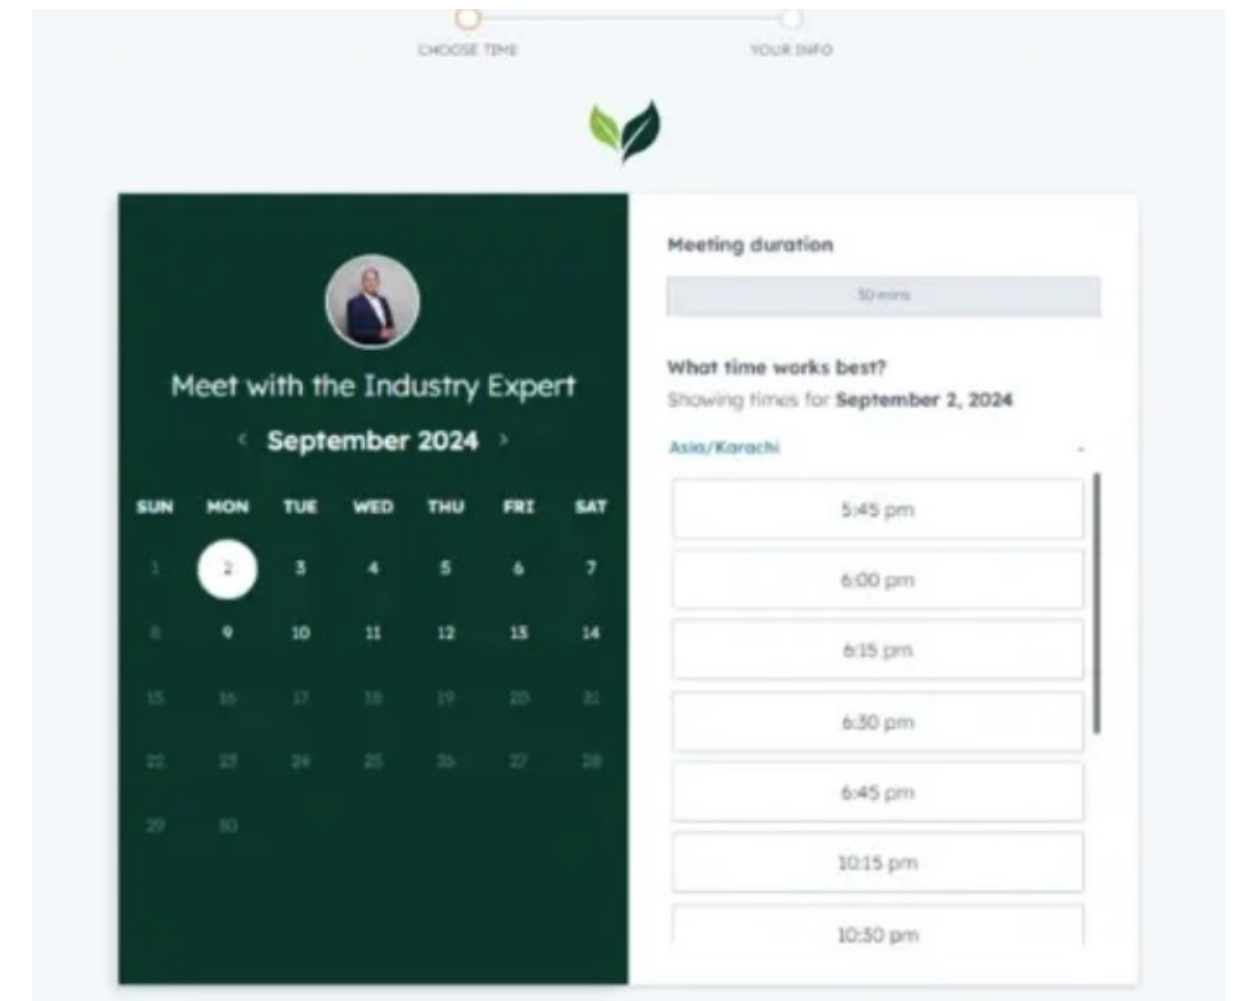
CHOOSE TIME

YOUR INFO

Meet with the Industry Expert

‹ September 2024 ›

| SUN | MON | TUE | WED | THU | FRI | SAT |
|---|---|---|---|---|---|---|
| 1 | 2 | 3 | 4 | 5 | 6 | 7 |
| 8 | 9 | 10 | 11 | 12 | 13 | 14 |
| 15 | 16 | 17 | 18 | 19 | 20 | 21 |
| 22 | 23 | 24 | 25 | 26 | 27 | 28 |
| 29 | 30 | | | | | |

Meeting duration

30 mins

What time works best?

Showing times for September 2, 2024

Asia/Karachi

5:45 pm

6:00 pm

6:15 pm

6:30 pm

6:45 pm

10:15 pm

10:30 pm